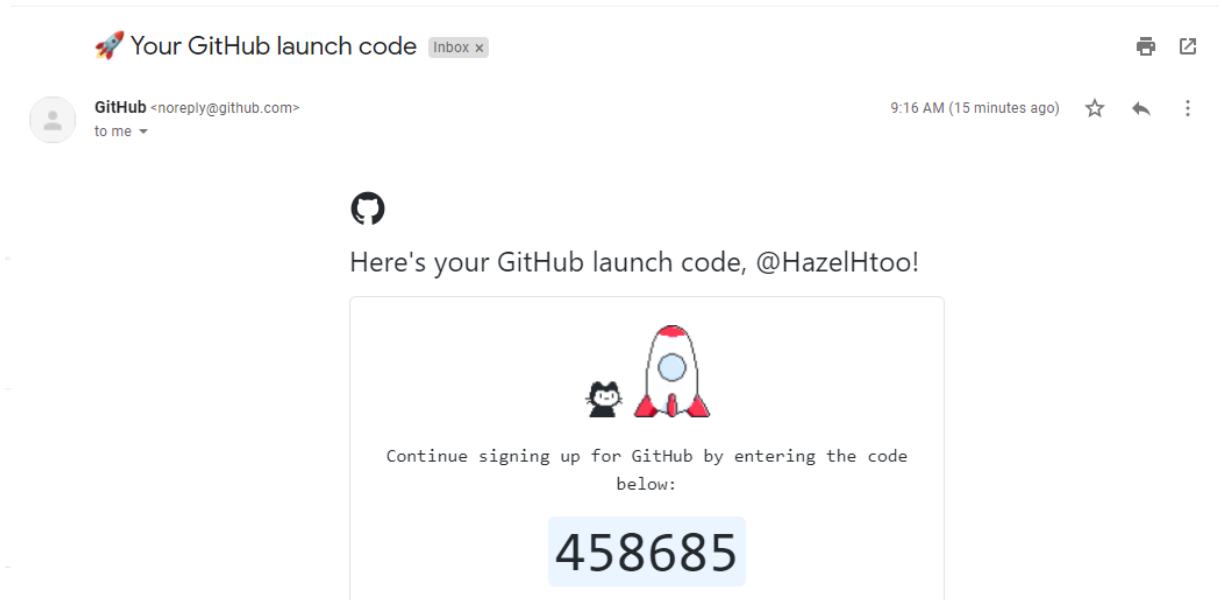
🚀 Your GitHub launch code Inbox ×

GitHub <noreply@github.com>
to me

9:16 AM (15 minutes ago)

Here's your GitHub launch code, @HazelHtoo!

Continue signing up for GitHub by entering the code below:

458685